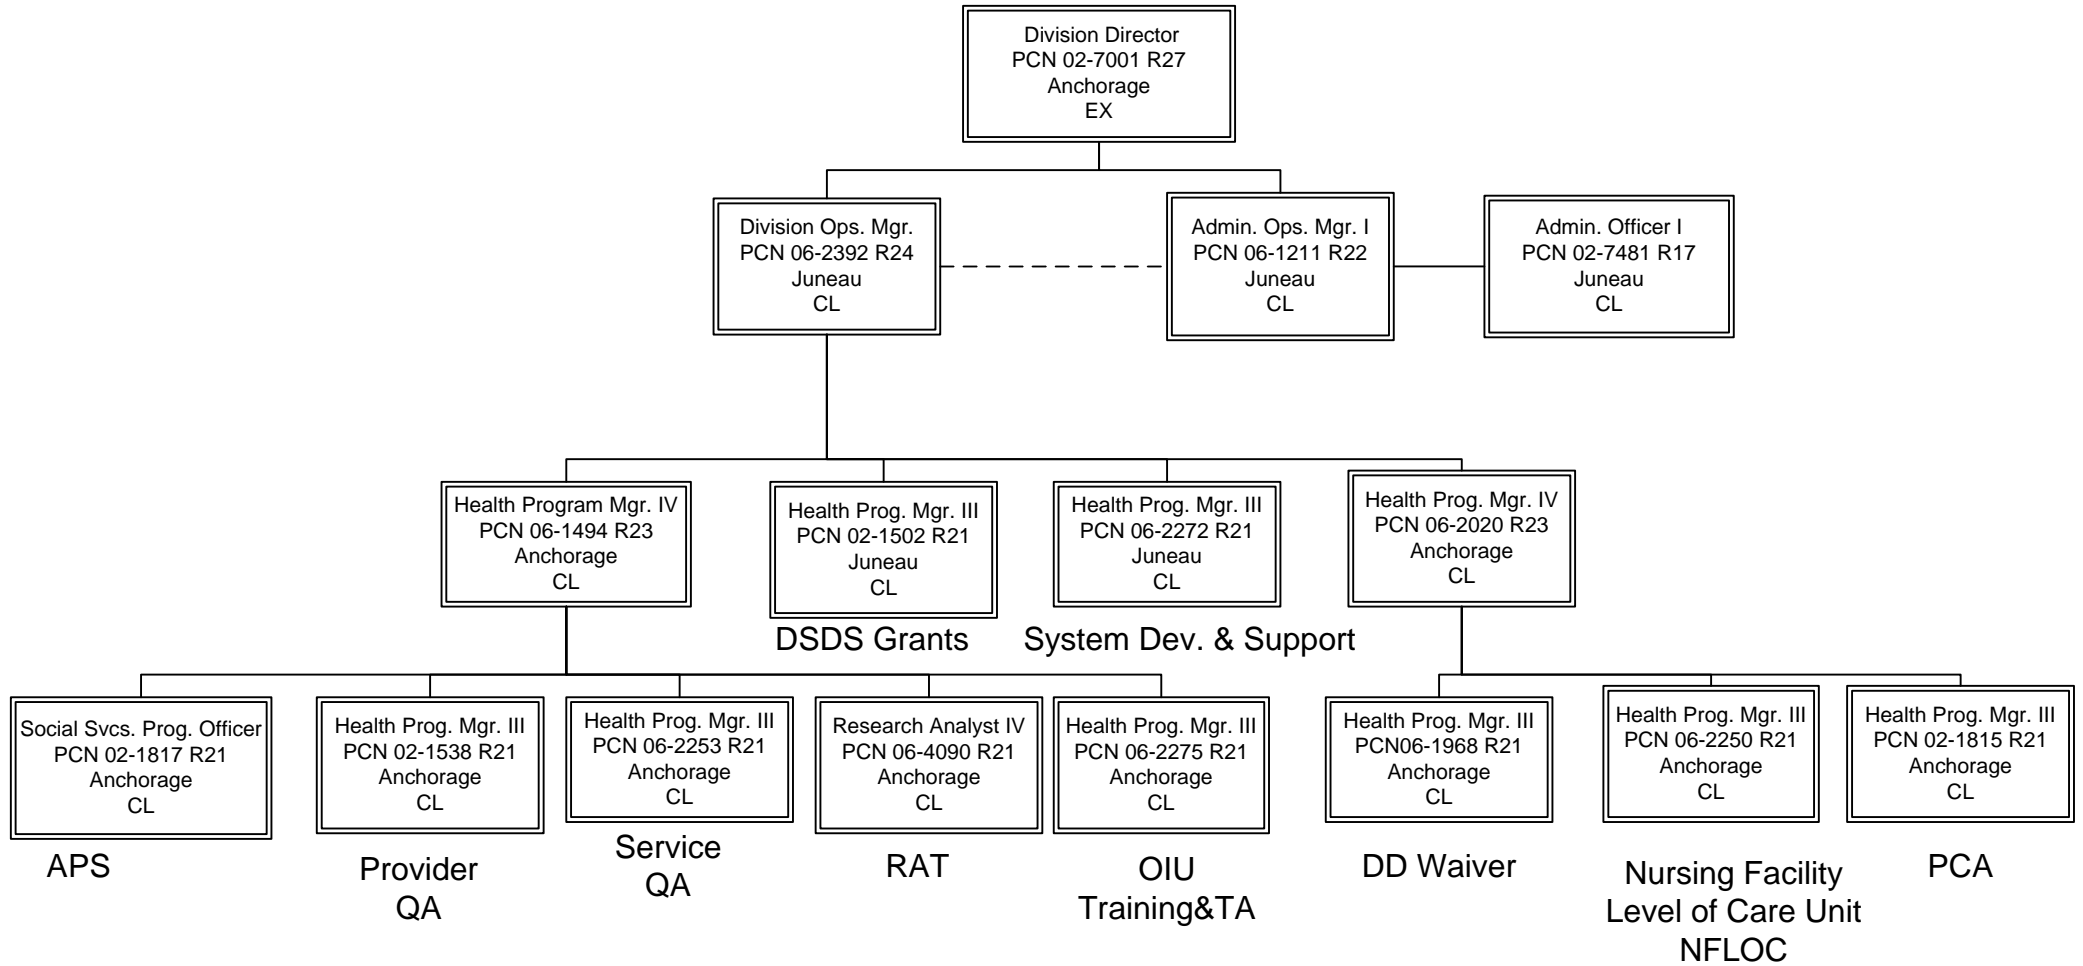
Division Director
PCN 02-7001 R27
Anchorage
EX

Division Ops. Mgr.
PCN 06-2392 R24
Juneau
CL

Admin. Ops. Mgr. I
PCN 06-1211 R22
Juneau
CL

Admin. Officer I
PCN 02-7481 R17
Juneau
CL

Health Program Mgr. IV
PCN 06-1494 R23
Anchorage
CL

Health Prog. Mgr. III
PCN 02-1502 R21
Juneau
CL

DSDS Grants

Health Prog. Mgr. III
PCN 06-2272 R21
Juneau
CL

System Dev. & Support

Health Prog. Mgr. IV
PCN 06-2020 R23
Anchorage
CL

Social Svcs. Prog. Officer
PCN 02-1817 R21
Anchorage
CL

APS

Health Prog. Mgr. III
PCN 02-1538 R21
Anchorage
CL

Provider QA

Health Prog. Mgr. III
PCN 06-2253 R21
Anchorage
CL

Service QA

Research Analyst IV
PCN 06-4090 R21
Anchorage
CL

RAT

Health Prog. Mgr. III
PCN 06-2275 R21
Anchorage
CL

OIU Training&TA

Health Prog. Mgr. III
PCN06-1968 R21
Anchorage
CL

DD Waiver

Health Prog. Mgr. III
PCN 06-2250 R21
Anchorage
CL

Nursing Facility Level of Care Unit NFLOC

Health Prog. Mgr. III
PCN 02-1815 R21
Anchorage
CL

PCA